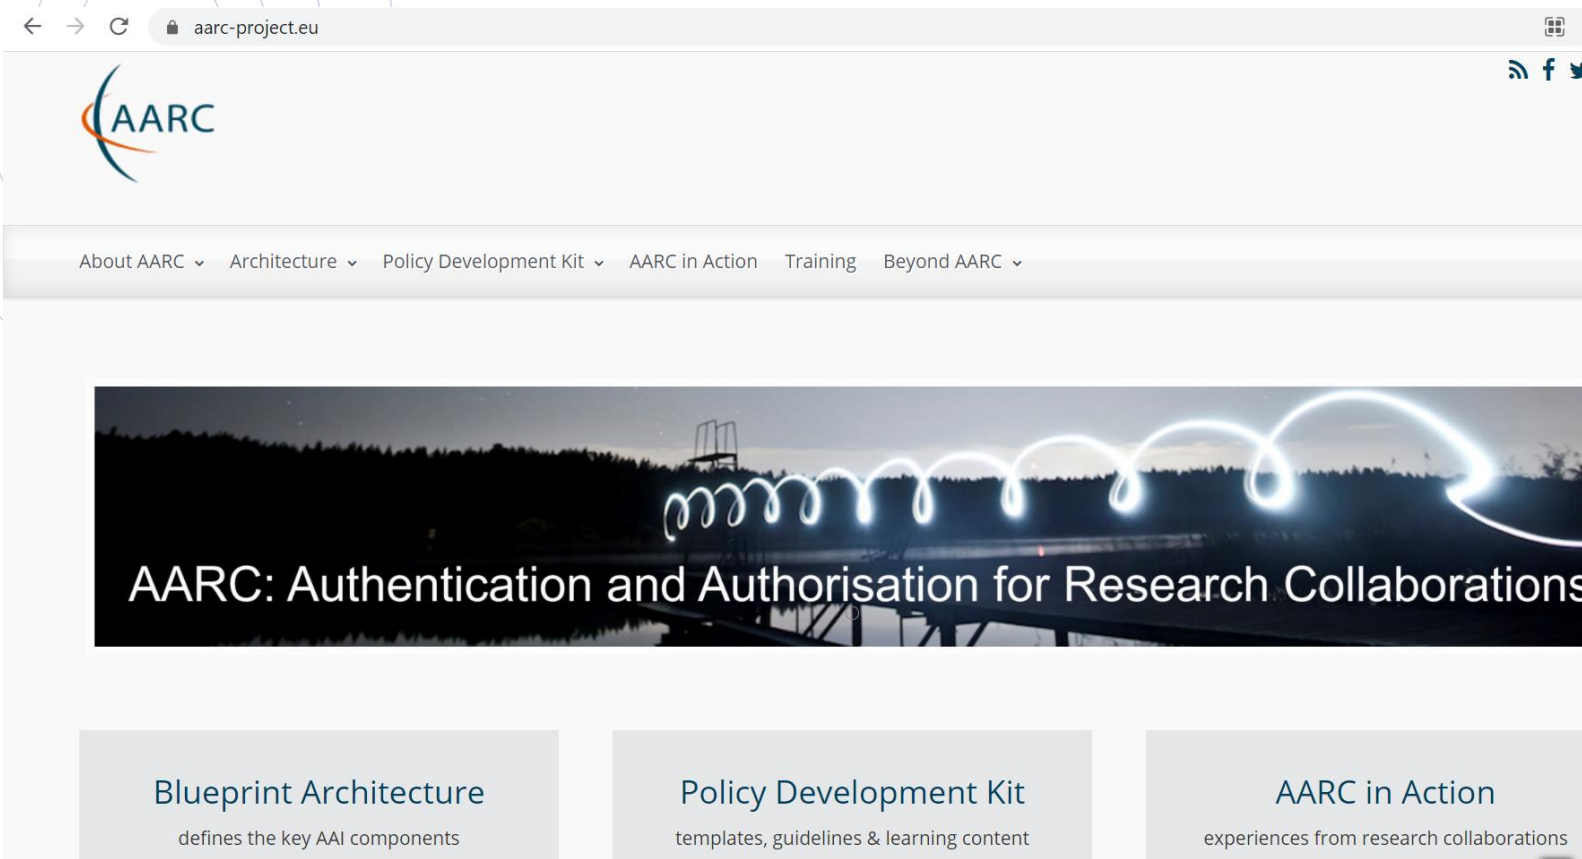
aarc-project.eu

AARC

About AARC Architecture Policy Development Kit AARC in Action Training Beyond AARC

AARC: Authentication and Authorisation for Research Collaborations

Blueprint Architecture
defines the key AAI components

Policy Development Kit
templates, guidelines & learning content

AARC in Action
experiences from research collaborations